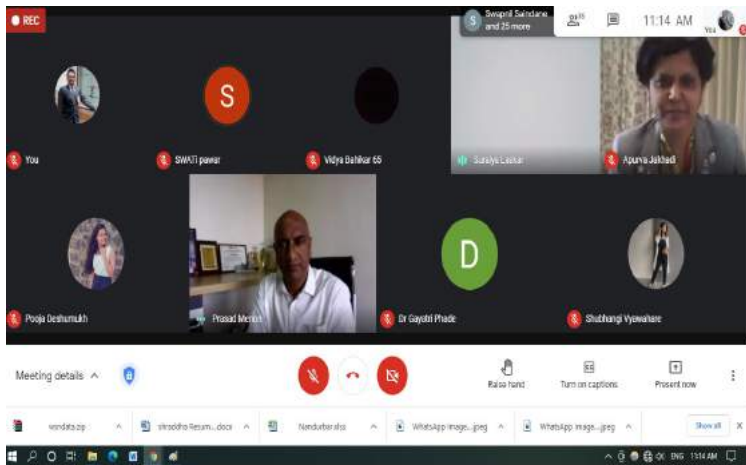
REC

Swapnil Saindane and 25 more

11:14 AM

You

S

You

SWATI pawar

Vidya Bahikar 65

Sulalya Laskar

Apurva Jakhadi

Pooja Deshumukh

Prasad Menon

D

Dr Gayatri Phade

Shubhangi Vyawahare

Meeting details

Raise hand

Turn on captions

Present now

wondata.zip

shraddha Resum....docx

Nandurbar.xlsx

WhatsApp image....jpeg

WhatsApp image....jpeg

Show all

ENG 11:14 AM